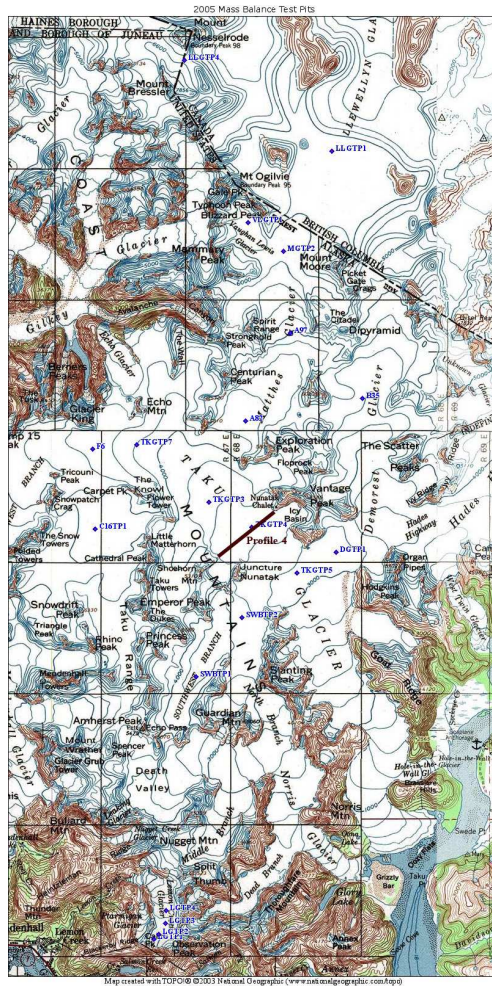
2005 Mass Balance Test Pits

HAINES BOROUGH
AND BOROUGH OF JUNEAU

Mount Nesselrode
Boundary Peak 98

LLGTP4

Mount Bressler

Glacier

LLEWELLYN GLA

LLGTP1

CANADA
UNITED STATES

Mt Ogilvie
Boundary Peak 95

Gale Pk
Typhoon Peak
Blizzard Peak

VLGTP
MGTP2

BRITISH COLUMBIA
ALASKA

Mount Moore

Picket Gate Crags

COAST

Glacier

Mammary Peak

Gilkey

Avalanche

Echo Glacier

The Wall

Spirit Range
Stronghold Peak

A97

The Citadel
Dipyramid

Berners Peak

Glacier King

Echo Mtn

Centurian Peak

Matthes

A83

B35

Glacier

F6

TKGTP7

TAKU

Exploration Peak

Floorock Peak

The Scatter Peaks

Tricouni Peak

Carpet Pk

Snowpatch Crag

The Knoll
Flower Tower

TKGTP3

Nunatak Chalet

Icy Basin

Vantage Peak

Demorest

Ivy Bridge

Hades Highway

Hades

C16TP1

The Snow Towers

Little Matterhorn

Cathedral Peak

MOUNTAINS

Profile 4

TKGTP

DGTP1

Organ Pipes

Shoshone
Taku Towers

Juncture Nunatak

TKGTP5

Snowdrift Peak

Triangle Peak

Emperor Peak
The Dukes

SWBTP2

GLACIER

Rhino Peak

Taku Range

Princess Peak

Mendenhall Towers

SWBTP1

SOUTHWEST BRANCH

Slanting Peak

Gerard

Amherst Peak

Echo Pass

Guardian Mtn

North Branch

Mount Wrather

Spencer Peak

Glacier Grub Tower

Death Valley

Norris

Norris Mtn

Hole-in-the-Wall Glacier

Bullard Mtn

Nugget Mtn

Middle Branch

Split Thumb

Dead Branch

Glacier

Grizzly Bar

Taku Pt

Glory Lake

Thunder Mtn

Lemon Creek

LGTP4
LGTP3
LGTP2

Observation Peak

Annex Peak

Map created with TOPO! ©2003 National Geographic (www.nationalgeographic.com/topo)